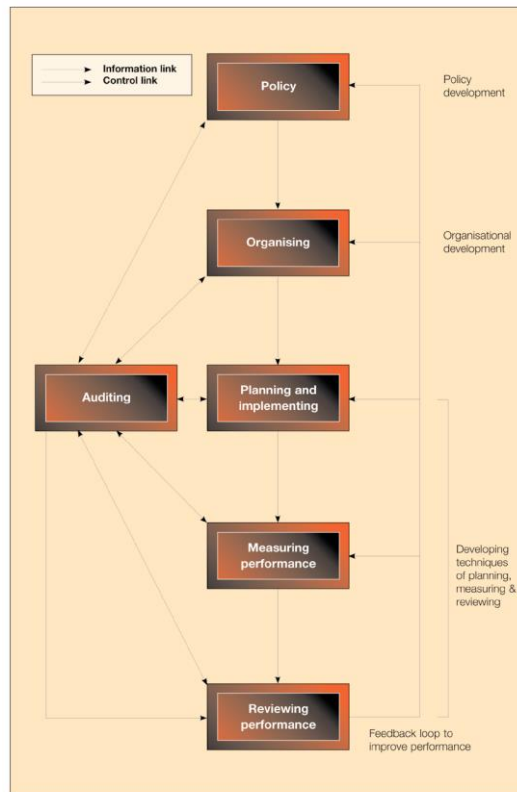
Information link
Control link

Policy

Policy development

Organising

Organisational development

Auditing

Planning and implementing

Measuring performance

Developing techniques of planning, measuring & reviewing

Reviewing performance

Feedback loop to improve performance